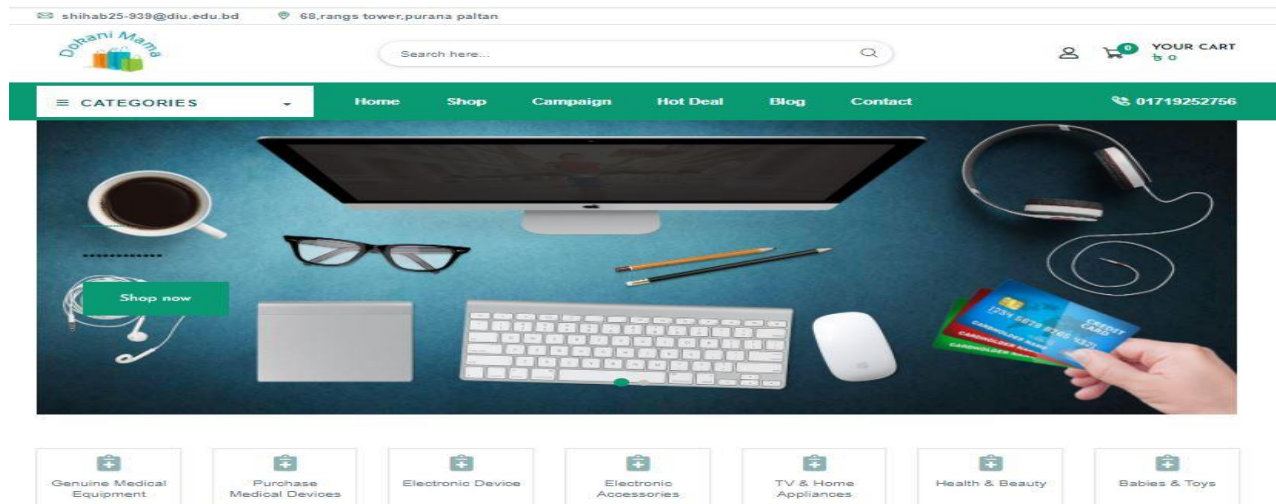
shihab25-939@diu.edu.bd 68,rangs tower,purana paltan

Dokani Mama

Search here...

0 YOUR CART ৳ 0

≡ CATEGORIES

Home Shop Campaign Hot Deal Blog Contact

01719252756

Shop now

Genuine Medical Equipment

Purchase Medical Devices

Electronic Device

Electronic Accessories

TV & Home Appliances

Health & Beauty

Babies & Toys